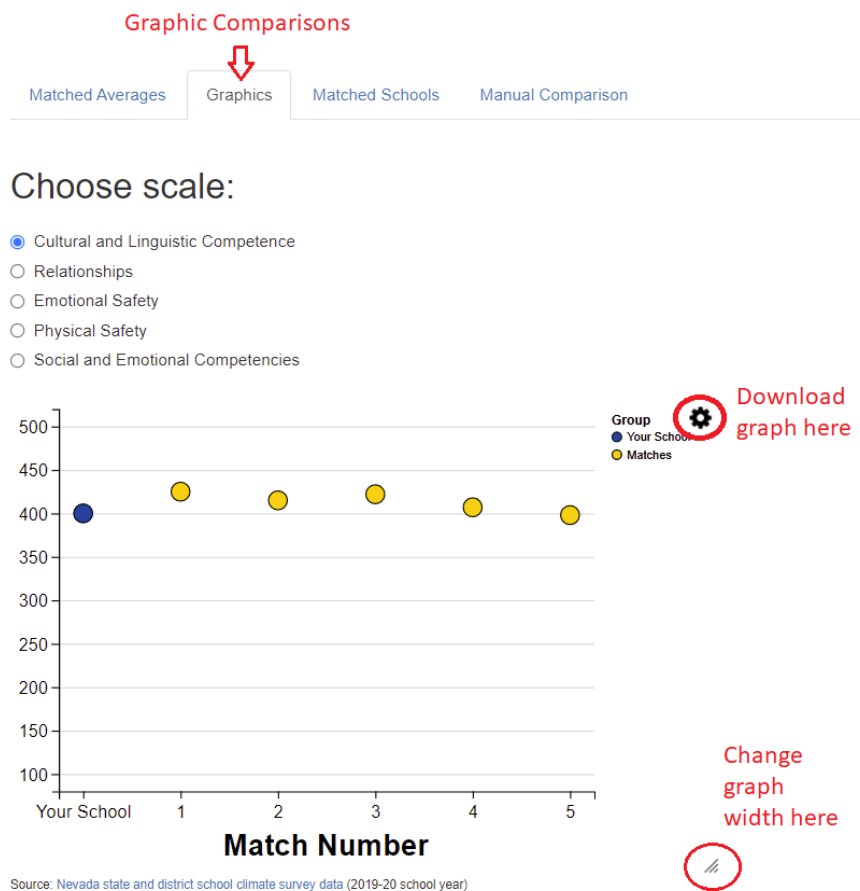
Graphic Comparisons

Matched Averages | Graphics | Matched Schools | Manual Comparison

Choose scale:

Cultural and Linguistic Competence
Relationships
Emotional Safety
Physical Safety
Social and Emotional Competencies

Group
Your School
Matches

Download graph here

500
450
400
350
300
250
200
150
100

Your School 1 2 3 4 5

Match Number

Change graph width here

Source: Nevada state and district school climate survey data (2019-20 school year)